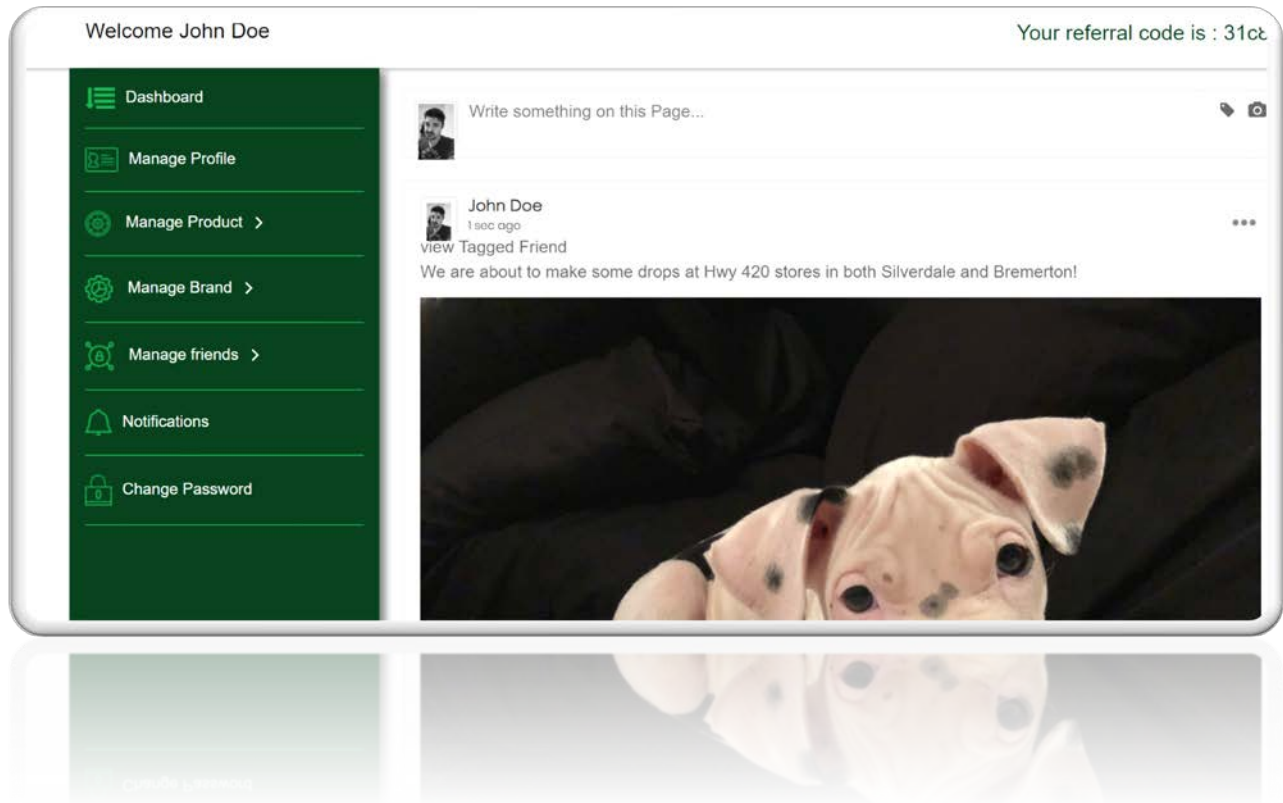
Welcome John Doe

Your referral code is : 31c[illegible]

Dashboard

Manage Profile

Manage Product >

Manage Brand >

Manage friends >

Notifications

Change Password

Write something on this Page...

John Doe
1 sec ago
view Tagged Friend
We are about to make some drops at Hwy 420 stores in both Silverdale and Bremerton!